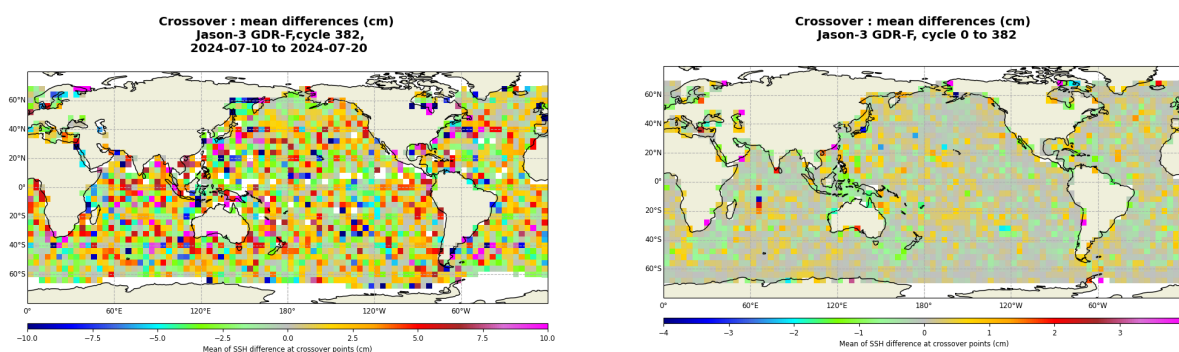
Crossover : mean differences (cm)
Jason-3 GDR-F,cycle 382,
2024-07-10 to 2024-07-20

60°N
40°N
20°N
0°
20°S
40°S
60°S

0°
60°E
120°E
180°
120°W
60°W

−10.0
−7.5
−5.0
−2.5
0.0
2.5
5.0
7.5
10.0
Mean of SSH difference at crossover points (cm)

Crossover : mean differences (cm)
Jason-3 GDR-F, cycle 0 to 382

60°N
40°N
20°N
0°
20°S
40°S
60°S

0°
60°E
120°E
180°
120°W
60°W

−4
−3
−2
−1
0
1
2
3
Mean of SSH difference at crossover points (cm)